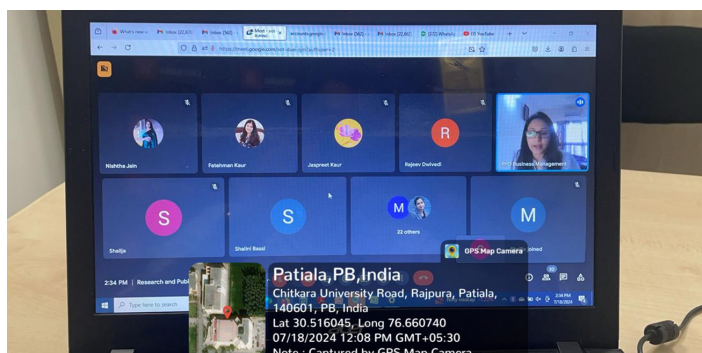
What's new | Inbox (2,61 | Inbox (962) | Meet - rot-kueo | accounts.google | Inbox (962) | Inbox (2,60 | (25) WhatsApp | YouTube

https://meet.google.com/rot-kueo

Nishtha Jain
Fatehman Kaur
Jaspreet Kaur
R
Rajeev Dwivedi
Business Management

S
Shailja
S
Shalini Bassi
M
22 others
M
joined

3:34 PM | Research and Publ

Type here to search

GPS Map Camera

Patiala,PB,India
Chitkara University Road, Rajpura, Patiala, 140601, PB, India
Lat 30.516045, Long 76.660740
07/18/2024 12:08 PM GMT+05:30
Note : Captured by GPS Map Camera